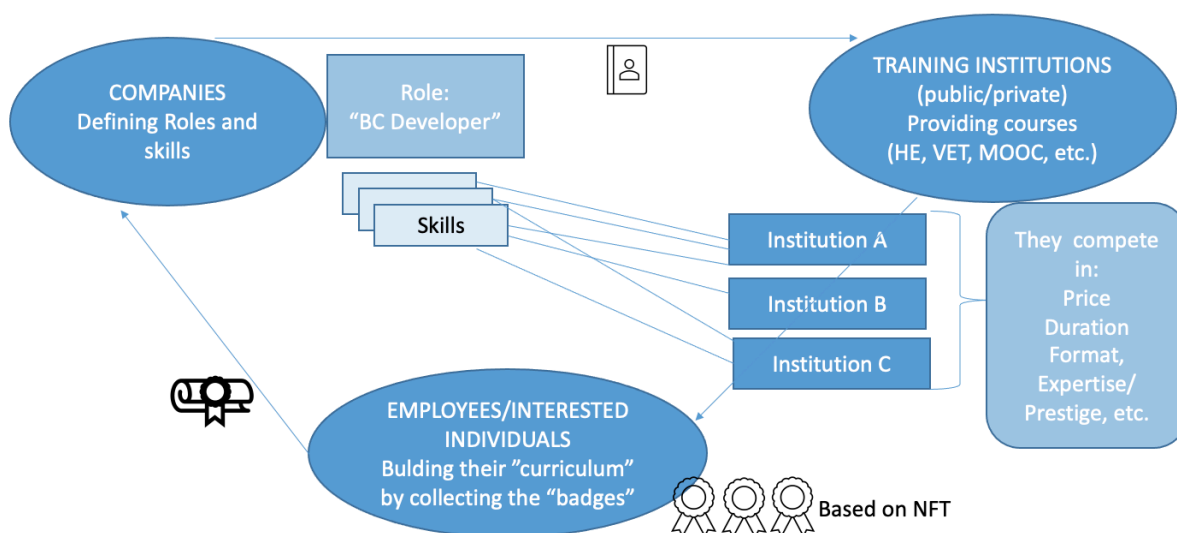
COMPANIES
Defining Roles and skills

Role:
“BC Developer”

TRAINING INSTITUTIONS
(public/private)
Providing courses
(HE, VET, MOOC, etc.)

Skills

Institution A

Institution B

Institution C

They compete in:
Price
Duration
Format,
Expertise/
Prestige, etc.

EMPLOYEES/INTERESTED INDIVIDUALS
Bulding their ”curriculum” by collecting the “badges”

Based on NFT